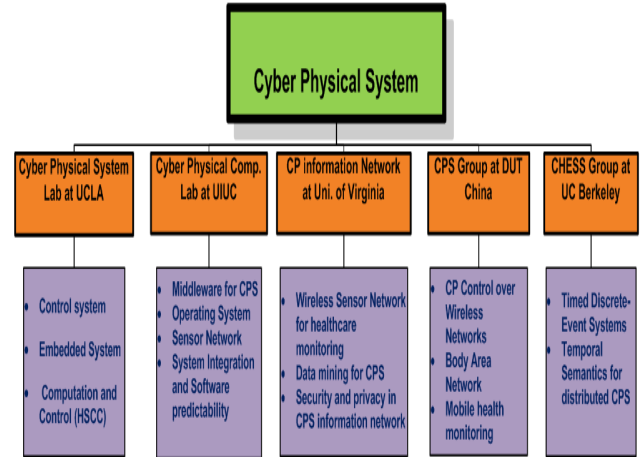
Cyber Physical System

Cyber Physical System Lab at UCLA

- Control system
- Embedded System
- Computation and Control (HSCC)

Cyber Physical Comp. Lab at UIUC

- Middleware for CPS
- Operating System
- Sensor Network
- System Integration and Software predictability

CP information Network at Uni. of Virginia

- Wireless Sensor Network for healthcare monitoring
- Data mining for CPS
- Security and privacy in CPS information network

CPS Group at DUT China

- CP Control over Wireless Networks
- Body Area Network
- Mobile health monitoring

CHESS Group at UC Berkeley

- Timed Discrete-Event Systems
- Temporal Semantics for distributed CPS